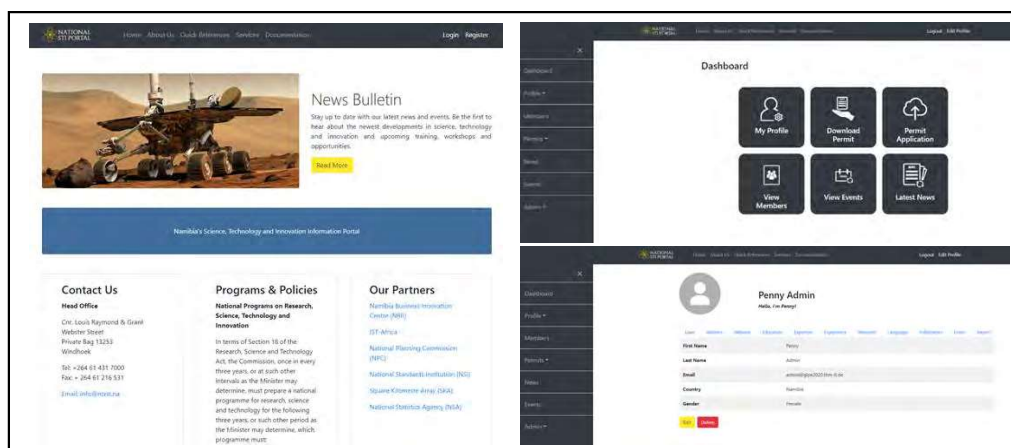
NATIONAL STI PORTAL Home About Us Quick References Services Documentation Login Register

News Bulletin

Stay up to date with our latest news and events. Be the first to hear about the newest developments in science, technology and innovation and upcoming training, workshops and opportunities.

Read More

Namibia's Science, Technology and Innovation Information Portal

Contact Us

Head Office

Cnr. Louis Raymond & Grant Webster Street
Private Bag 13253
Windhoek

Tel: +264 61 431 7000
Fax: + 264 61 216 531

Email: info@ncrst.na

Programs & Policies

National Programs on Research, Science, Technology and Innovation

In terms of Section 16 of the Research, Science and Technology Act, the Commission, once in every three years, or at such other intervals as the Minister may determine, must prepare a national programme for research, science and technology for the following three years, or such other period as the Minister may determine, which programme must:

Our Partners

Namibia Business Innovation Center (NBIC)

IST-Africa

National Planning Commission (NPC)

National Standards Institution (NSI)

Square Kilometre Array (SKA)

National Statistics Agency (NSA)

NATIONAL STI PORTAL Home About Us Quick References Services Documentation Logout Edit Profile

×
Dashboard
Profile ▾
Members
Permits ▾
News
Events
Admin ▾

Dashboard

My Profile
Download Permit
Permit Application
View Members
View Events
Latest News

NATIONAL STI PORTAL Home About Us Quick References Services Documentation Logout Edit Profile

×
Dashboard
Profile ▾
Members
Permits ▾
News
Events
Admin ▾

Penny Admin
Hello, I'm Penny!

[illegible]

| First Name | Penny |
|---|---|
| Last Name | Admin |
| Email | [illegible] |
| Country | Namibia |
| Gender | Female |

Edit Delete